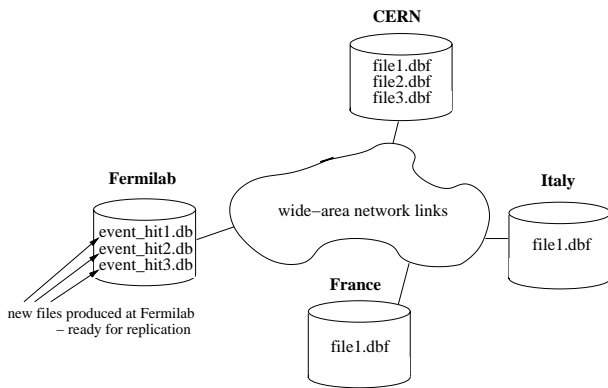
CERN

file1.dbf
file2.dbf
file3.dbf

Fermilab

event_hit1.db
event_hit2.db
event_hit3.db

wide−area network links

Italy

file1.dbf

France

file1.dbf

new files produced at Fermilab
– ready for replication